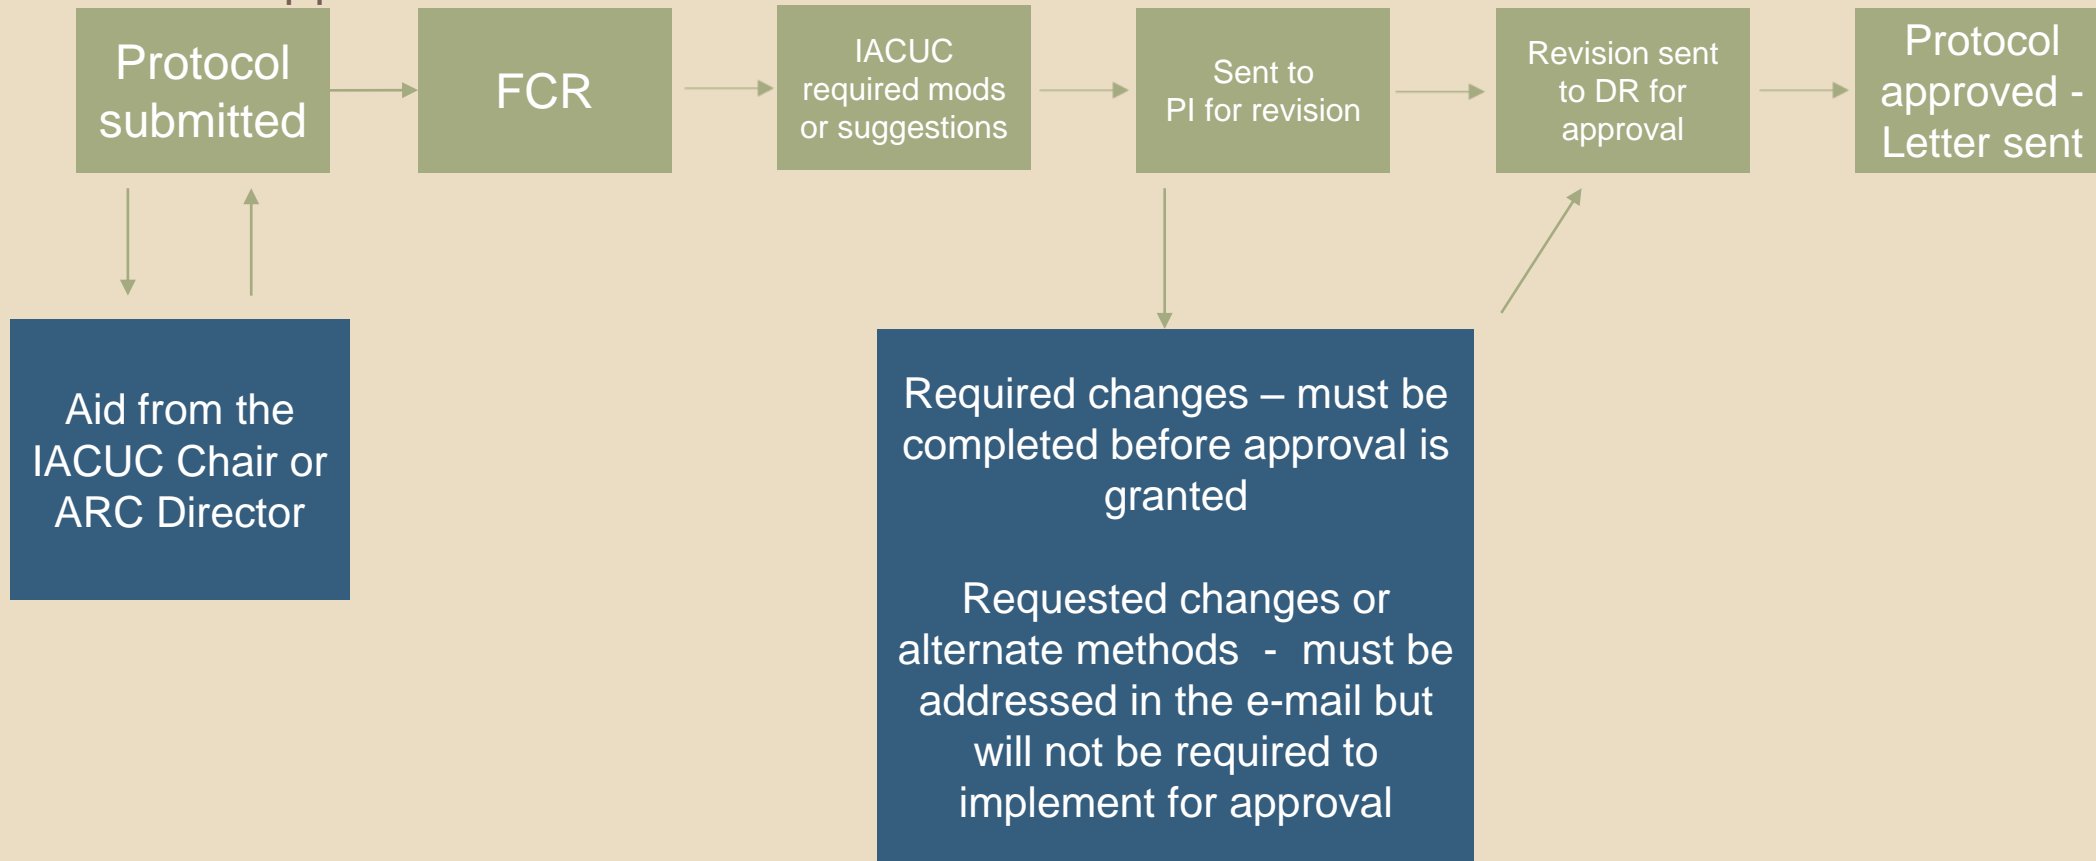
Protocol submitted

FCR

IACUC required mods or suggestions

Sent to PI for revision

Revision sent to DR for approval

Protocol approved - Letter sent

Aid from the IACUC Chair or ARC Director

Required changes – must be completed before approval is granted

Requested changes or alternate methods - must be addressed in the e-mail but will not be required to implement for approval